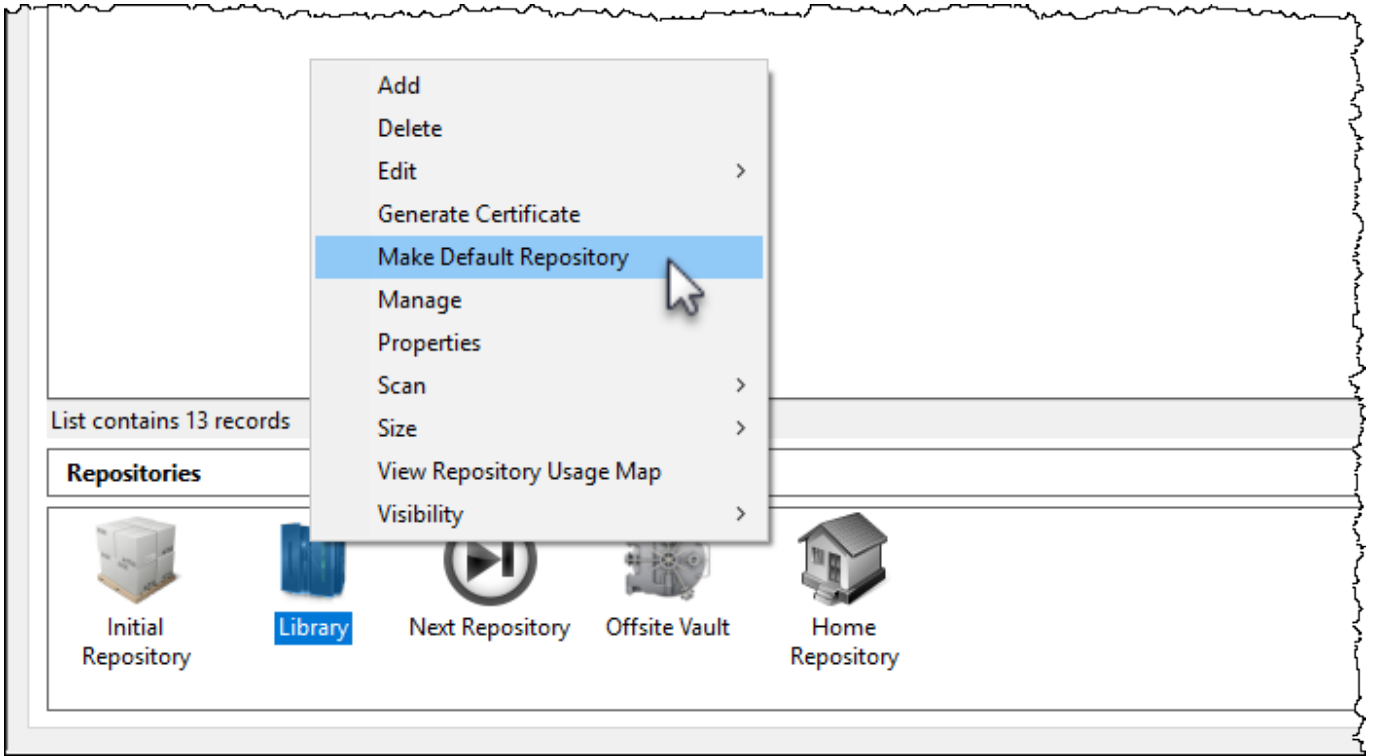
Add
Delete
Edit
Generate Certificate
Make Default Repository
Manage
Properties
Scan
Size
View Repository Usage Map
Visibility

List contains 13 records

Repositories

Initial Repository

Library

Next Repository

Offsite Vault

Home Repository